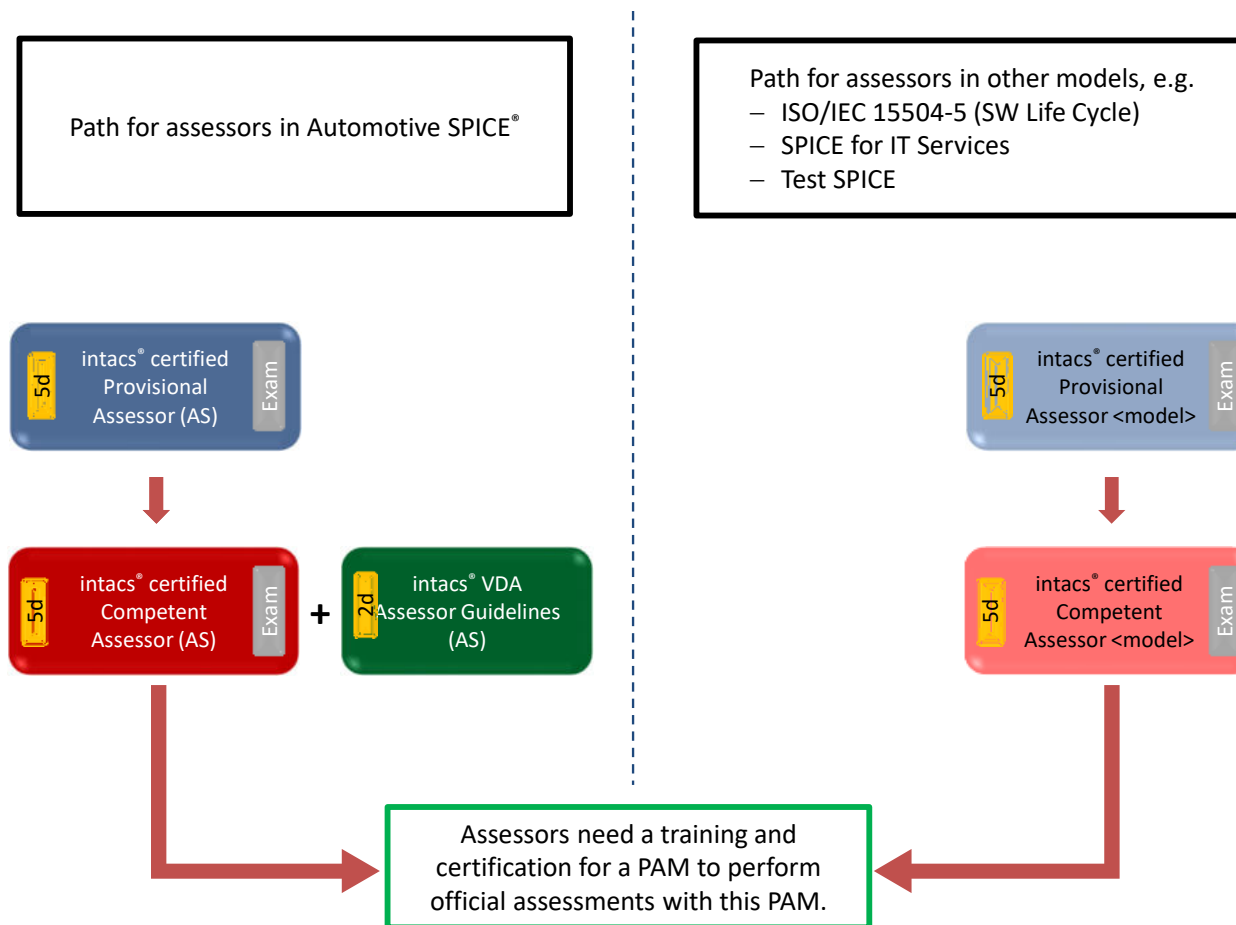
Path for assessors in Automotive SPICE®

Path for assessors in other models, e.g.
– ISO/IEC 15504-5 (SW Life Cycle)
– SPICE for IT Services
– Test SPICE

5d
intacs® certified Provisional Assessor (AS)
Exam

5d
intacs® certified Provisional Assessor <model>
Exam

5d
intacs® certified Competent Assessor (AS)
Exam

+

2d
intacs® VDA Assessor Guidelines (AS)

5d
intacs® certified Competent Assessor <model>
Exam

Assessors need a training and certification for a PAM to perform official assessments with this PAM.